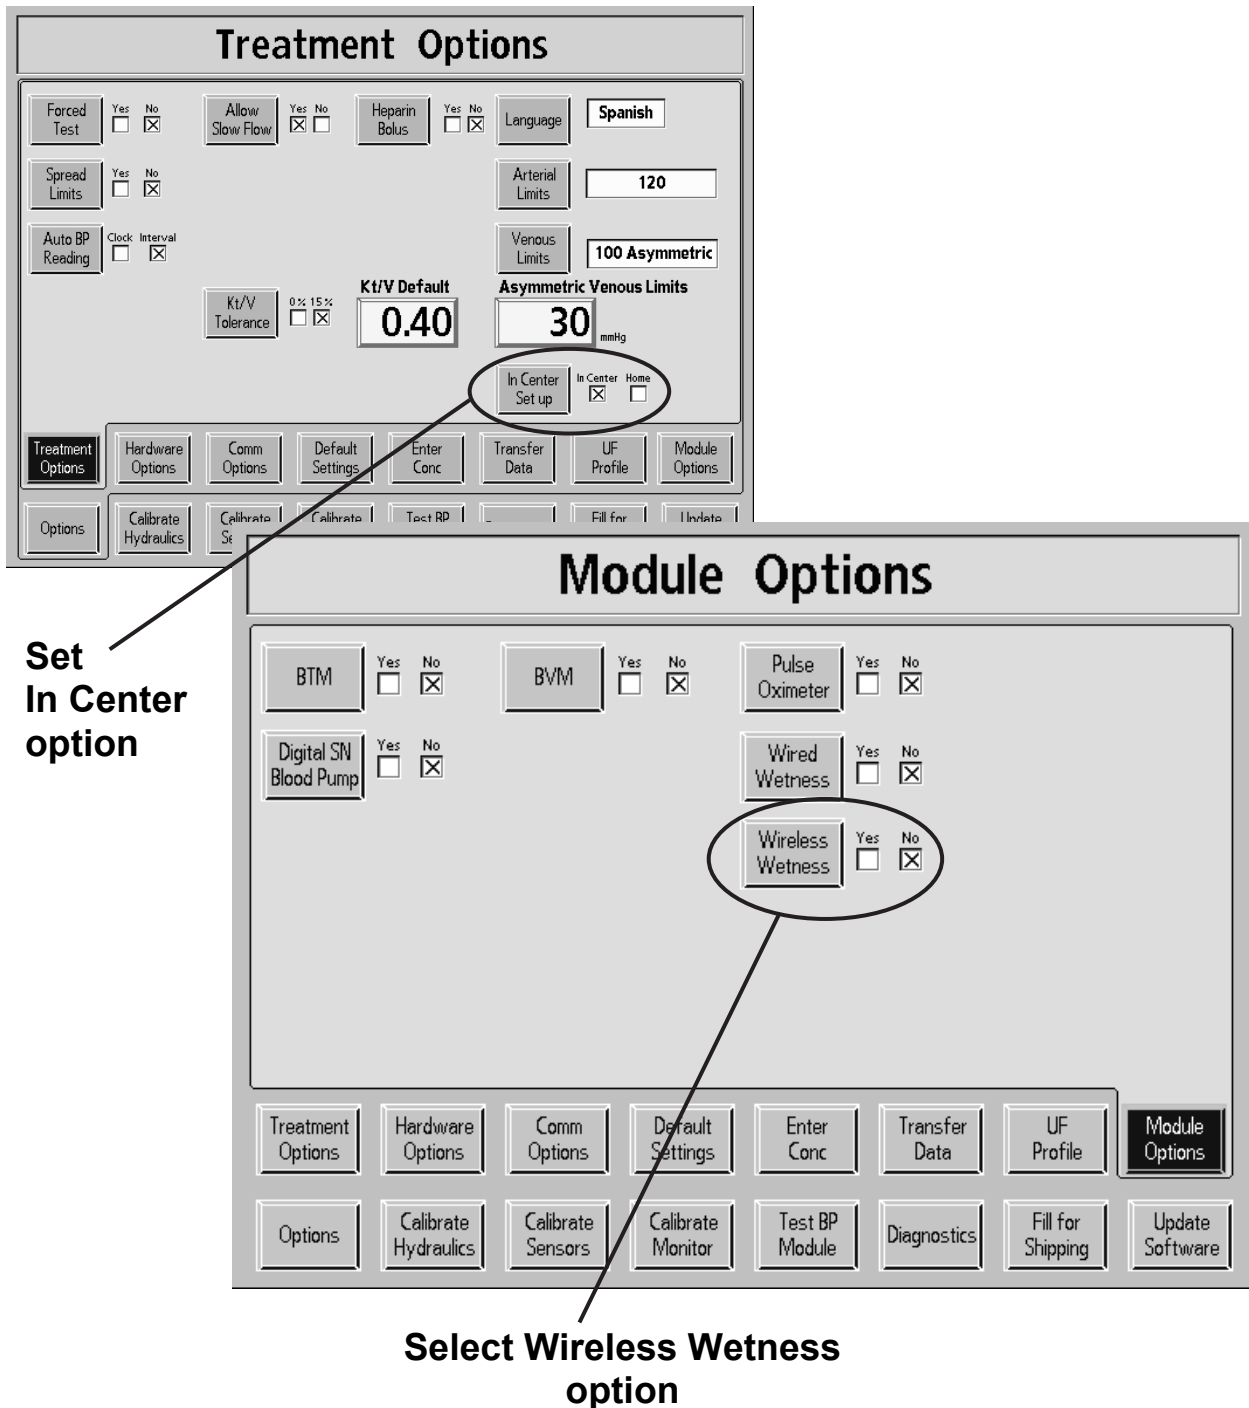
Treatment Options

Forced Test Yes No
Allow Slow Flow Yes No
Heparin Bolus Yes No
Language Spanish
Spread Limits Yes No
Arterial Limits 120
Auto BP Reading Clock Interval
Venous Limits 100 Asymmetric
Kt/V Tolerance 0% 15%
Kt/V Default 0.40
Asymmetric Venous Limits 30 mmHg
In Center Set up In Center Home

Treatment Options | Hardware Options | Comm Options | Default Settings | Enter Conc | Transfer Data | UF Profile | Module Options

Options | Calibrate Hydraulics | Calibrate Se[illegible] | Calibrate | Test BP | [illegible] | Fill for | Update

Module Options

BTM Yes No
BVM Yes No
Pulse Oximeter Yes No
Digital SN Blood Pump Yes No
Wired Wetness Yes No
Wireless Wetness Yes No

Treatment Options | Hardware Options | Comm Options | Default Settings | Enter Conc | Transfer Data | UF Profile | Module Options

Options | Calibrate Hydraulics | Calibrate Sensors | Calibrate Monitor | Test BP Module | Diagnostics | Fill for Shipping | Update Software

Set In Center option

Select Wireless Wetness option